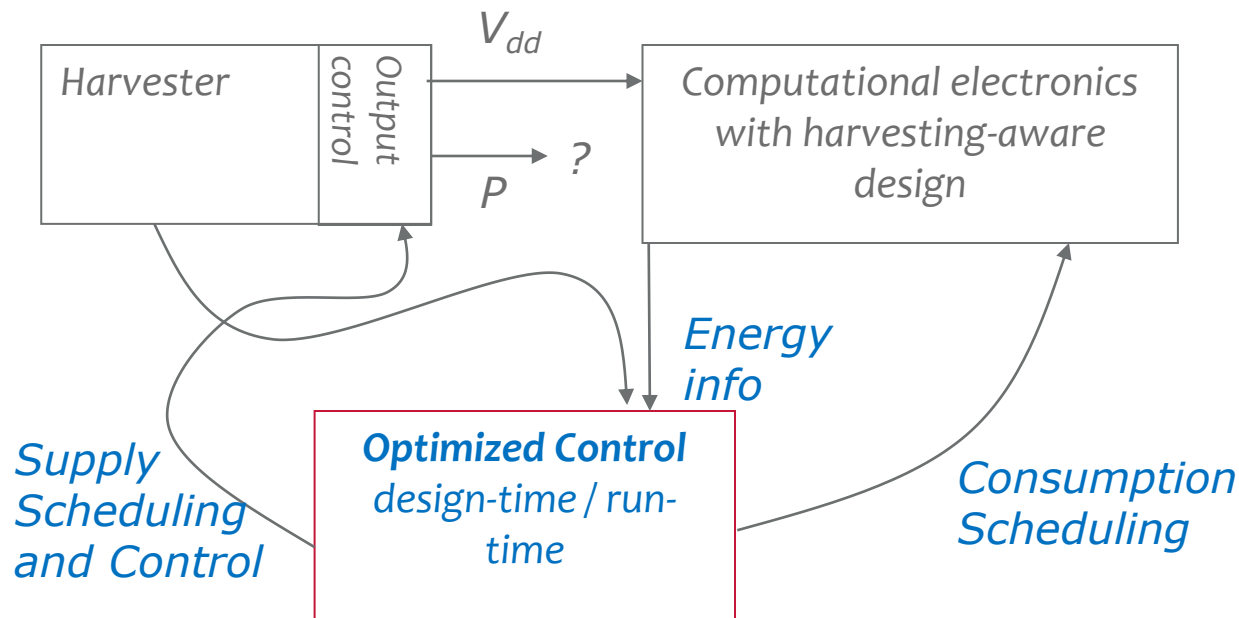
Harvester

Output control

$V_{dd}$

Computational electronics with harvesting-aware design

?

$P$

Energy info

Supply Scheduling and Control

**Optimized Control**
design-time / run-time

Consumption Scheduling